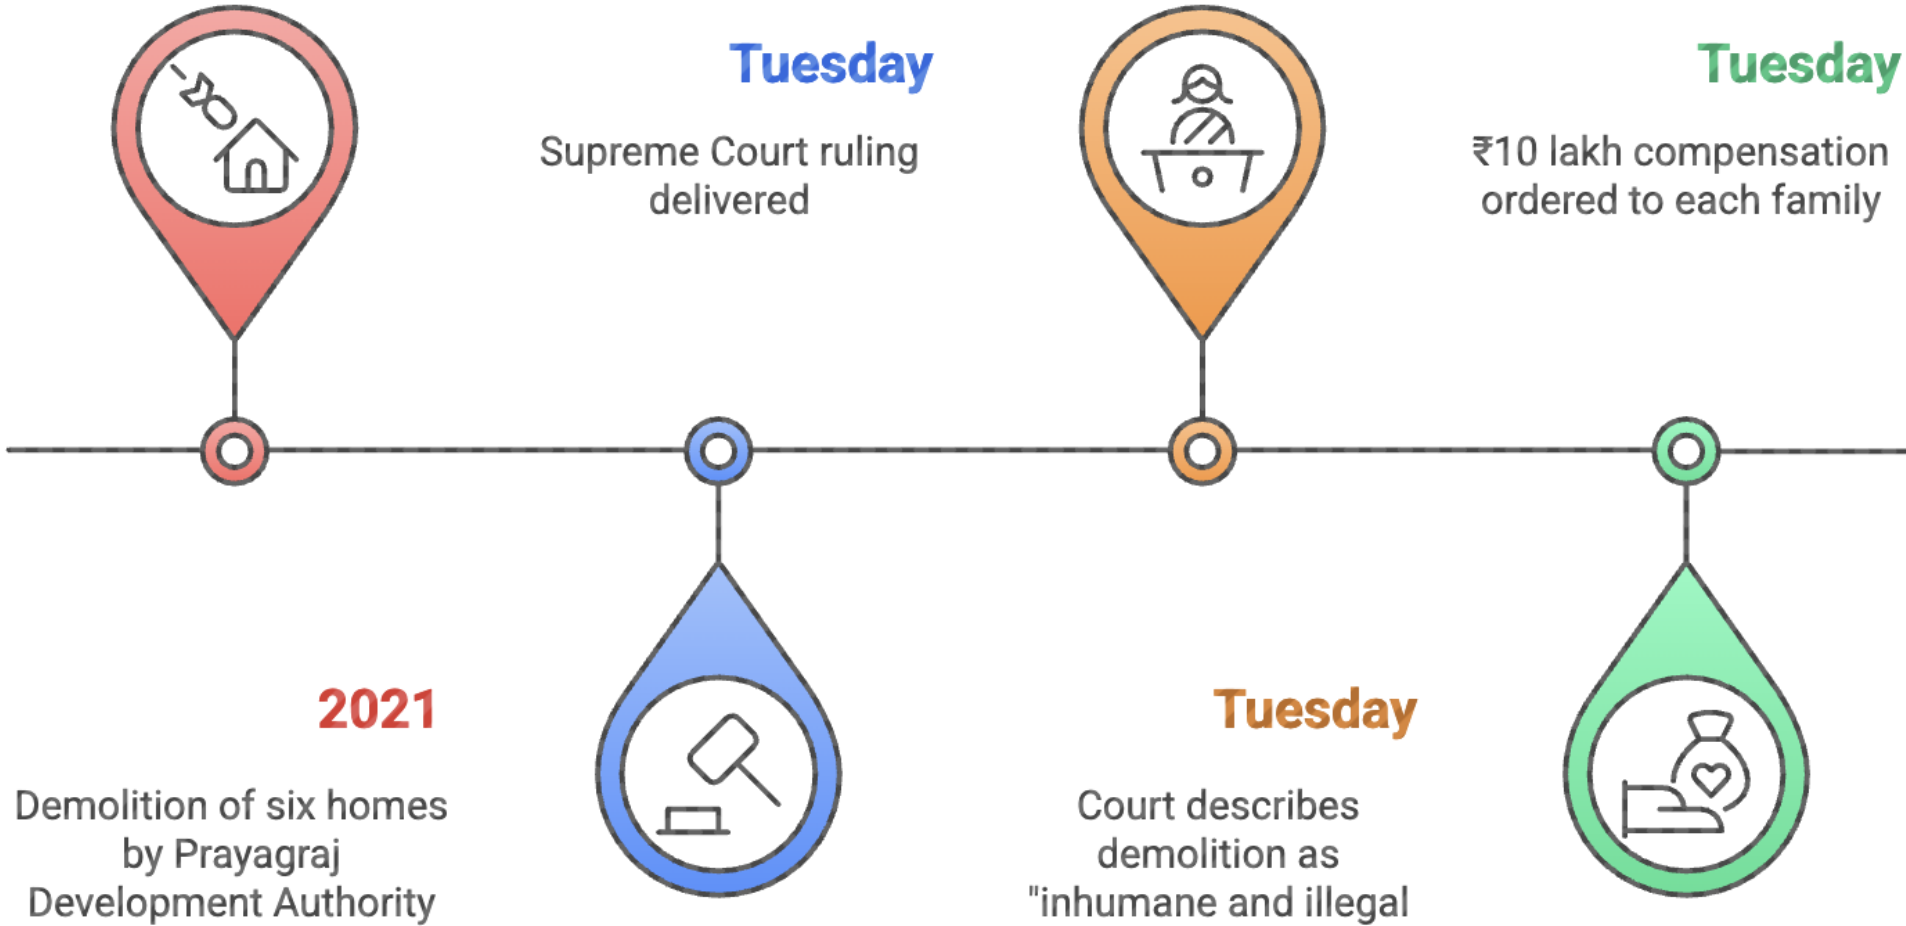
Tuesday

Supreme Court ruling delivered

Tuesday

₹10 lakh compensation ordered to each family

2021

Demolition of six homes by Prayagraj Development Authority

Tuesday

Court describes demolition as "inhumane and illegal